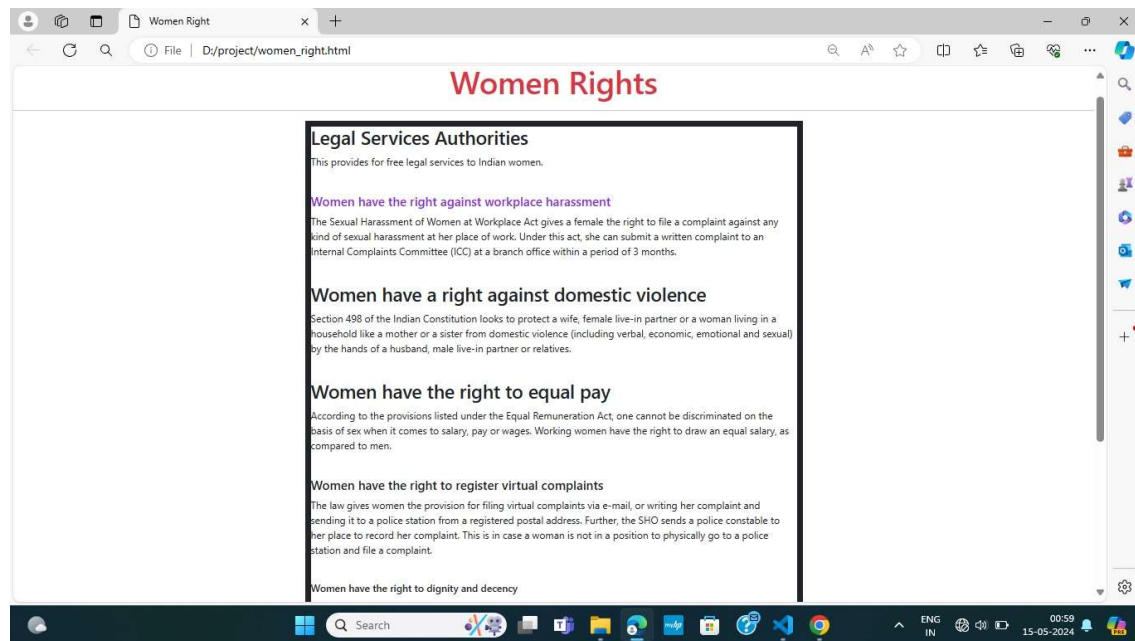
Women Right

File | D:/project/women_right.html

Women Rights

Legal Services Authorities

This provides for free legal services to Indian women.

Women have the right against workplace harassment

The Sexual Harassment of Women at Workplace Act gives a female the right to file a complaint against any kind of sexual harassment at her place of work. Under this act, she can submit a written complaint to an Internal Complaints Committee (ICC) at a branch office within a period of 3 months.

Women have a right against domestic violence

Section 498 of the Indian Constitution looks to protect a wife, female live-in partner or a woman living in a household like a mother or a sister from domestic violence (including verbal, economic, emotional and sexual) by the hands of a husband, male live-in partner or relatives.

Women have the right to equal pay

According to the provisions listed under the Equal Remuneration Act, one cannot be discriminated on the basis of sex when it comes to salary, pay or wages. Working women have the right to draw an equal salary, as compared to men.

Women have the right to register virtual complaints

The law gives women the provision for filing virtual complaints via e-mail, or writing her complaint and sending it to a police station from a registered postal address. Further, the SHO sends a police constable to her place to record her complaint. This is in case a woman is not in a position to physically go to a police station and file a complaint.

Women have the right to dignity and decency

Search

ENG IN

00:59
15-05-2024